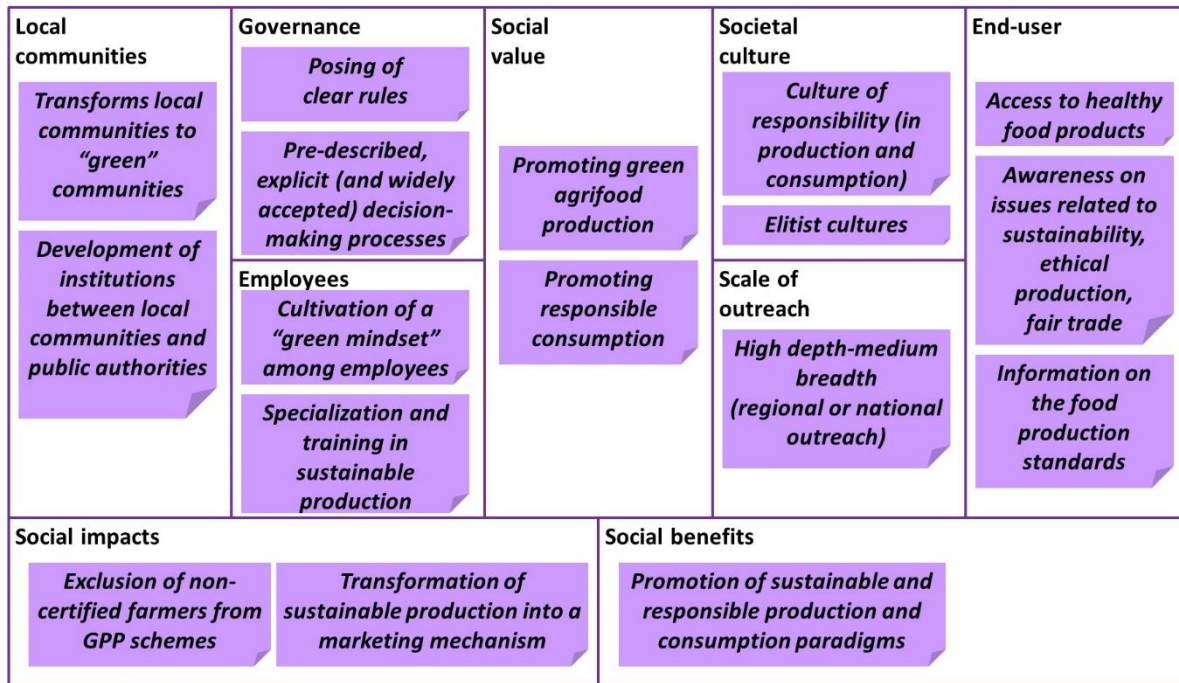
Local communities

Transforms local communities to "green" communities

Development of institutions between local communities and public authorities

Governance

Posing of clear rules

Pre-described, explicit (and widely accepted) decision-making processes

Employees

Cultivation of a "green mindset" among employees

Specialization and training in sustainable production

Social value

Promoting green agrifood production

Promoting responsible consumption

Societal culture

Culture of responsibility (in production and consumption)

Elitist cultures

Scale of outreach

High depth-medium breadth (regional or national outreach)

End-user

Access to healthy food products

Awareness on issues related to sustainability, ethical production, fair trade

Information on the food production standards

Social impacts

Exclusion of non-certified farmers from GPP schemes

Transformation of sustainable production into a marketing mechanism

Social benefits

Promotion of sustainable and responsible production and consumption paradigms